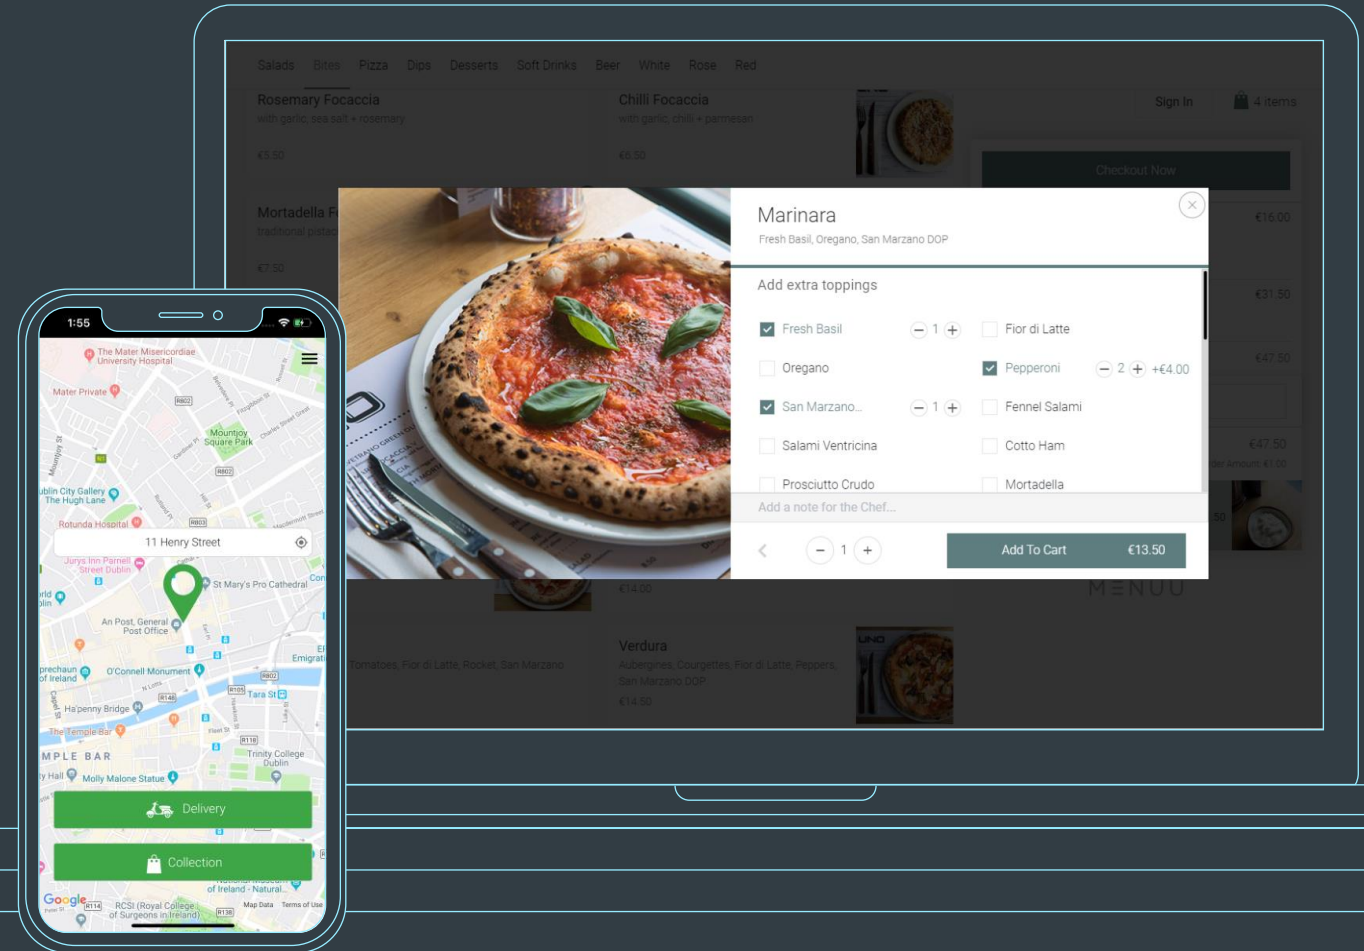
Salads Bites Pizza Dips Desserts Soft Drinks Beer White Rose Red

Rosemary Focaccia
with garlic, sea salt + rosemary
€6.50

Chilli Focaccia
with garlic, chilli + parmesan
€6.50

Sign In 4 items

Checkout Now

Mortadella F
traditional pista
€7.50

€16.00
€31.50
€47.50
€47.50

Marinara
Fresh Basil, Oregano, San Marzano DOP

Add extra toppings

Fresh Basil 1
Fior di Latte
Oregano
Pepperoni 2 +€4.00
San Marzano... 1
Fennel Salami
Salami Ventricina
Cotto Ham
Prosciutto Crudo
Mortadella

Add a note for the Chef...

1

Add To Cart €13.50

€14.00

MENUU

Verdura
Aubergines, Courgettes, Fior di Latte, Peppers, San Marzano DOP
€14.50

Tomatoes, Fior di Latte, Rocket, San Marzano

1:55

The Mater Misericordiae University Hospital
Mater Private
Mountjoy Square Park
Dublin City Gallery The Hugh Lane
Rotunda Hospital
11 Henry Street
Jurys Inn Parnell Street Dublin
St Mary's Pro Cathedral
An Post, General Post Office
O'Connell Monument
Ha'penny Bridge
Tara St
The Temple Bar
Trinity College Dublin
MPLE BAR
Molly Malone Statue

Delivery

Collection

Google
RCSI (Royal College of Surgeons in Ireland)
Map Data Terms of Use